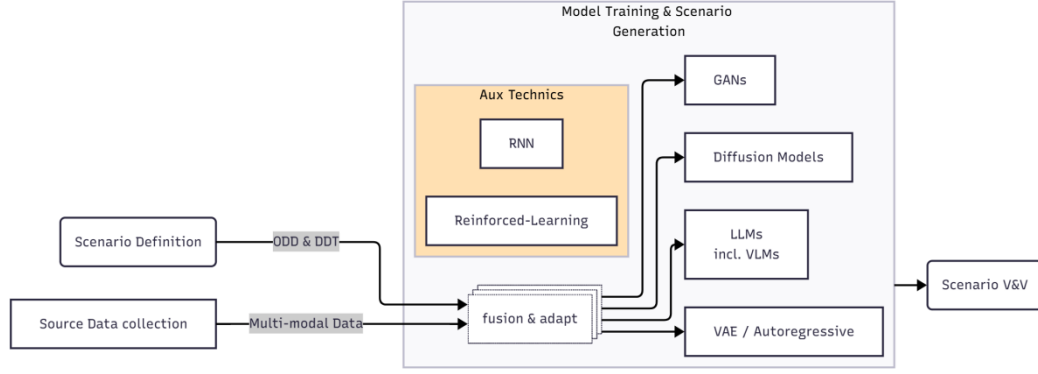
Model Training & Scenario Generation

Aux Technics

RNN

Reinforced-Learning

GANs

Diffusion Models

LLMs incl. VLMs

VAE / Autoregressive

Scenario Definition

ODD & DDT

Source Data collection

Multi-modal Data

fusion & adapt

Scenario V&V